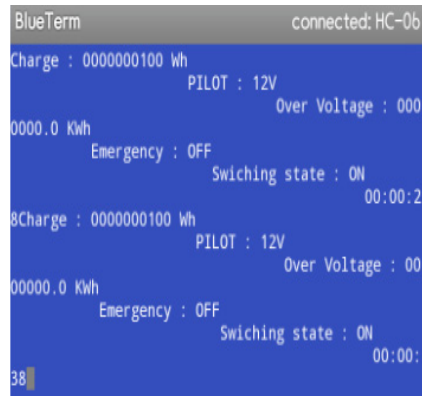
BlueTerm connected: HC-06

Charge : 0000000100 Wh
PILOT : 12V
Over Voltage : 000
0000.0 KWh
Emergency : OFF
Swiching state : ON
00:00:2
8Charge : 0000000100 Wh
PILOT : 12V
Over Voltage : 00
00000.0 KWh
Emergency : OFF
Swiching state : ON
00:00:
38